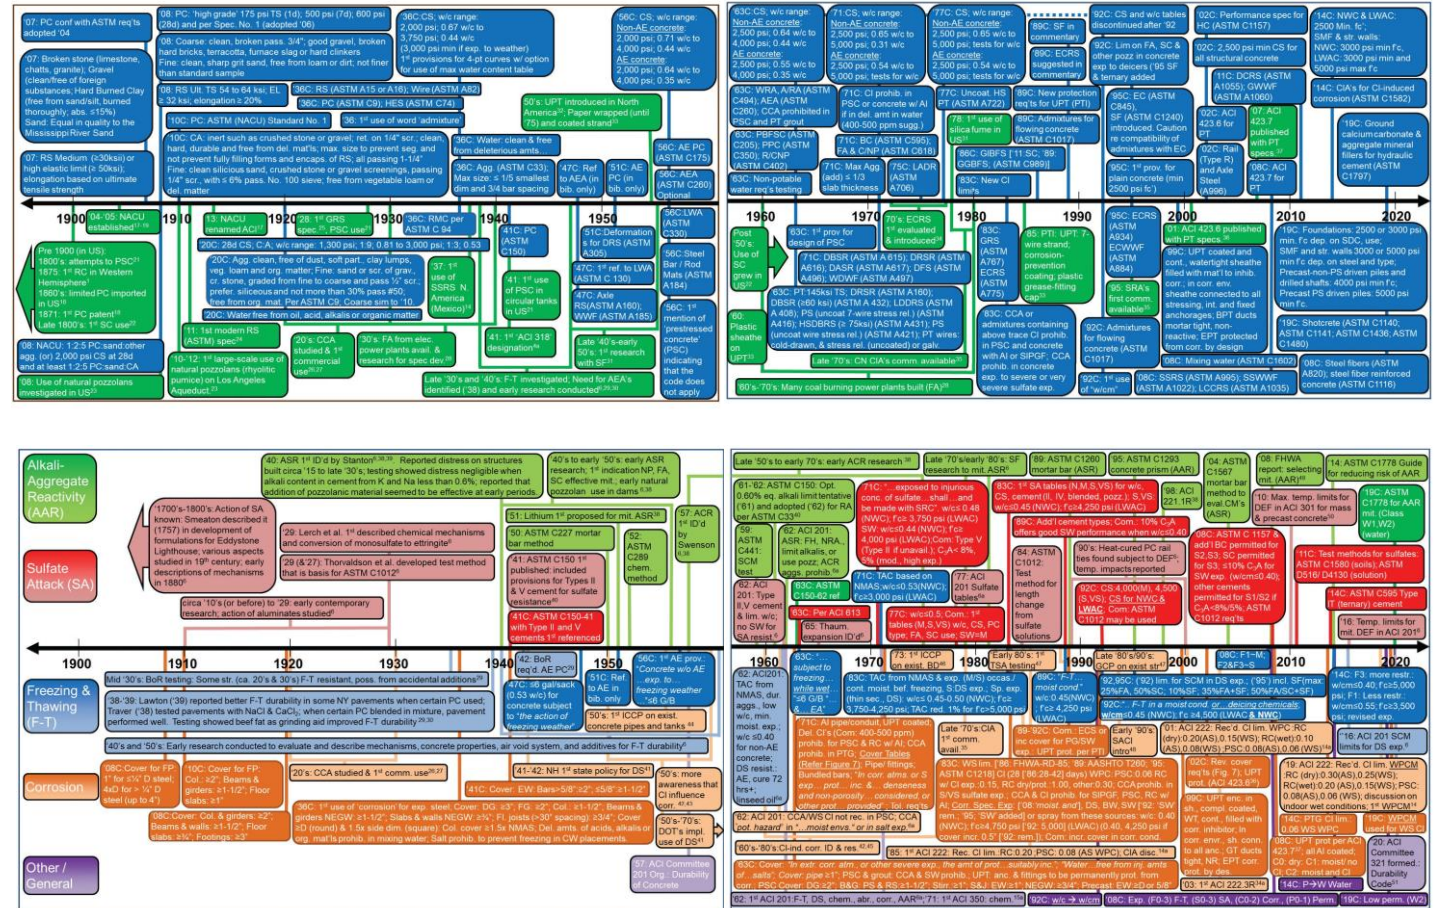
07: PC conf with ASTM req'ts adopted '04

08: PC: 'high grade' 175 psi TS (1d); 500 psi (7d); 600 psi (28d) and per Spec. No. 1 (adopted '06)

07: Broken stone (limestone, chatts, granite); Gravel (clean/free of foreign substances; Hard Burned Clay (free from sand/silt, burned thoroughly; abs. ≤15%) Sand: Equal in quality to the Mississippi River Sand

08: Coarse: clean, broken pass. 3/4"; good gravel, broken hard bricks, terracotta, furnace slag or hard clinkers Fine: clean, sharp grit sand, free from loam or dirt; not finer than standard sample

07: RS Medium (≥30ksi) or high elastic limit (≥ 50ksi); elongation based on ultimate tensile strength

08: RS Ult TS 54 to 64 ksi; EL ≥ 32 ksi; elongation ≥ 20%

36C: RS (ASTM A15 or A16); Wire (ASTM A82)

36C: PC (ASTM C9); HES (ASTM C74)

10C: PC: ASTM (NACU) Standard No. 1

36: 1st use of word 'admixture'

36C:CS; w/c range: 2,000 psi; 0.67 w/c to 3,750 psi; 0.44 w/c (3,000 psi min if exp. to weather) 1st provisions for f-pt curves w/ option for use of max water content table

50's: UPT introduced in North America; Paper wrapped (until '75) and coated strand

56C: CS; w/c range: Non-AE concrete: 2,000 psi; 0.71 w/c to 4,000 psi; 0.44 w/c AE concrete: 2,000 psi; 0.64 w/c to 4,000 psi; 0.35 w/c

10C: CA: inert such as crushed stone or gravel; ret. on 1/4" scr.; clean, hard, durable and free from del. mat'ls; max. size to prevent seg. and not prevent fully filling forms and encaps. of RS; all passing 1-1/4" Fine: clean silicious sand, crushed stone or gravel screenings, passing 1/4" scr., with ≤ 6% pass. No. 100 sieve; free from vegetable loam or del. matter

36C: Water: clean & free from deleterious amts.

36C: Agg. (ASTM C33); Max size: ≤ 1/5 smallest dim and 3/4 bar spacing

47C: Ref to AEA (in bib. only)

51C: AE PC (in bib. only)

56C: AE PC (ASTM C175)

56C: AEA (ASTM C260) Optional

1900 04: '05: NACU established

1910 13: NACU renamed ACI

1920 28: 1st GRS spec; PSC use

1930 36C: RMC per ASTM C 94

1940

1950

Pre 1900 (in US): 1800's: Attempts to PSC 1875: 1st RC in Western Hemisphere 1860's: limited PC imported in US 1871: 1st PC patent Late 1800's: 1st SC use

20C: 28d CS; C:A; w/c range: 1,300 psi; 1:9; 0.81 to 3,000 psi; 1:3; 0.53

20C: Agg. clean, free of dust, soft part., clay lumps, veg. loam and org. matter; Fine: sand or scr. of grav., or stone, graded from fine to coarse and pass ¼" scr.; prefer. siliceous and not more than 30% pass #50; free from org. mat. Per ASTM C9; Coarse sim to '10.

37: 1st use of SSRS in America (Mexico)

41C: PC (ASTM C150)

41: 1st use of PSC in circular tanks in US

41: 1st 'ACI 318' designation

51C: Deformation s for DRS (ASTM A305)

47C: 1st ref. to LWA (ASTM C 130)

47C: Axle RS (ASTM A160); WWF (ASTM A185)

56C: LWA (ASTM C330)

56C: Steel Bar / Rod Mats (ASTM A184)

56C: 1st mention of 'prestressed concrete' (PSC) indicating that the code does not apply

20C: Water free from oil, acid, alkalis or organic matter

31: 1st modern RS (ASTM) spec

20's: CCA studied & 1st commercial use

30's: FA from elec. power plants avail. & research for spec dev.

Late '40's-early 50's: 1st research with SF

08: NACU: 1:2.5 PC:sand:other agg. (or) 2,000 psi CS at 28d and at least 1:2.5 PC:sand:CA

10-'12: 1st large-scale use of natural pozzolans (rhyolitic pumice) on Los Angeles Aqueduct

08: Use of natural pozzolans investigated in US

Late '30's and '40's: F-T investigated; Need for AEA's identified ('38) and early research conducted

63C: CS; w/c range: Non-AE concrete: 2,500 psi; 0.64 w/c to 4,000 psi; 0.44 w/c AE concrete: 2,500 psi; 0.55 w/c to 4,000 psi; 0.35 w/c

71:CS, w/c range: Non-AE concrete: 2,500 psi; 0.65 w/c to 5,000 psi; 0.31 w/c AE concrete: 2,500 psi; 0.54 w/c to 5,000 psi; tests for w/c

77C: CS, w/c range: Non-AE concrete: 2,500 psi; 0.65 w/c to 5,000 psi; tests for w/c AE concrete: 2,500 psi; 0.54 w/c to 5,000 psi; tests for w/c

89C: SF in commentary

89C: ECRS suggested in commentary

92C: CS and w/c tables discontinued after '92

92C: Lim on FA, SC & other pozz in concrete exp. to deicers ('95 SF & ternary added

02C: Performance spec for HC (ASTM C1157)

02C: 2,500 psi min CS for all structural concrete

14C: NWC & LWAC: 2500 Min. fc' SMF & str. walls: NWC: 3000 psi min fc, LWAC: 3000 psi min and 5000 psi max fc

63C: WRA, A/RA (ASTM C494); AEA (ASTM C260); CCA prohibited in PSC and PT grout

71C: CI prohib. in PSC or concrete w/ Al emb.; CI lim. in del. amt in water (400-500 ppm sugg.)

77C: Uncoat. HS (ASTM A722)

89C: New protection req'ts for UPT (PTI)

95C: EC (ASTM C845), SF (ASTM C1240) introduced. Caution re compatibility of admixtures with EC

11C: DCRS (ASTM A1055); GWWF (ASTM A1060)

14C: CIA's for CI-induced corrosion (ASTM C1582)

63C: PBFSC (ASTM C205); PPC (ASTM C595); RSC (ASTM C402)

71C: BC (ASTM C595); FA & C/NP (ASTM C618)

78: 1st use of silica fume in US

89C: Admixtures for flowing concrete (ASTM C1017)

02C: ACI 423.6 R for PT

01: ACI 423.7 published with PT specs

19C: Ground calcium carbonate & aggregate mineral fillers for hydraulic cement (ASTM C1797)

63C: Non-potable water req'ts testing

71C: Max Agg. (add) ≤ 1/3 slab thickness

75C: LADR (ASTM A706)

86C: GGBFS (1st SC: 89: GGBFS; (ASTM C989))

83C: New CI limits

95C: 1st prov. for plain concrete (min 2500 psi fc')

02C: Rail (Type R) and Axle Steel (A996)

08C: ACI 423.7 for PT

1960 1970 1980 1990 2000 2010 2020

Post '50's: Use of SC grew in US

63C: 1st prov for design of PSC

70's: ECRS 1st evaluated & introduced

83C: GRS (ASTM A767) ECRS (ASTM A775)

85: PTI: UPT: 7-wire strand; corrosion-prevention coating; plastic grease-fitting cap

95C: ECRS (ASTM A934) ECWWF (ASTM A884)

95: SRA's first comm. available

92C: Admixtures for flowing concrete (ASTM C1017)

99C: UPT coated and cont., watertight sheathe filled with mat'l to inhib. corr.; in corr. env. sheathe connected to all stressing, int. and fixed anchorages; BPT ducts mortar tight, non-reactive; EPT protected from corr. by design

19C: Foundations: 2500 or 3000 psi min. fc dep. on SDC, use; SMF and str. walls: 3000 or 5000 psi min fc dep. on steel and type; Precast-non-PS driven piles and drilled shafts: 4000 psi min fc; Precast PS driven piles. 5000 psi min fc

71C: DBSR (ASTM A615); DRSR (ASTM A616); DASR (ASTM A617); DFS (ASTM A496); WDWF (ASTM A497)

63C: PT 145ksi TS; DRSR (ASTM A160); DBSR (≥60 ksi) (ASTM A432); LDDRS (ASTM A408); PS (uncoat 7-wire stress rel.) (ASTM A416); HSDBRS (≥ 75ksi) (ASTM A431); PS (uncoat wire stress rel.) (ASTM A421); PT wires: cold-drawn, & stress rel. (uncoated) or galv.

60: Plastic sheathe on UPT

83C: CCA or admixtures containing above trace Cl prohib. in PSC and concrete with Al or SIPGF; CCA prohib. in concrete exp. to severe or very severe sulfate exp.

19C: Shotcrete (ASTM C1140; ASTM C1141; ASTM C1436; ASTM C1480)

Late '70's: CN CIA's comm. available

60's-'70's: Many coal burning power plants built (FA)

92C: 1st use of 'w/cm'

08C: Mixing water (ASTM C1602)

08C: SSRS (ASTM A955); SSWWF (ASTM A1022); LCS (ASTM A1035)

19C: Steel fibers (ASTM A820); steel fiber reinforced concrete (ASTM C1116)

Alkali-Aggregate Reactivity (AAR)

Sulfate Attack (SA)

40: ASR 1st ID'd by Stanton; Reported distress on structures built circa '15 to late '30's; testing showed distress negligible when alkali content in cement from K and Na less than 0.6%; reported that addition of pozzolanic material seemed to be effective at early periods

'40's to early '50's: early ASR research; 1st indication NP, FA, SC effective mit.; early natural pozzolan use in dams

1700's-1800's: Action of SA known; Smeaton described it (1757) in development of formulations for Eddystone Lighthouse; various aspects studied in 19th century; early descriptions of mechanisms in 1880

'29: Lerch et al. 1st described chemical mechanisms and conversion of monosulfate to ettringite

'29 (&'27): Thorvaldson et al. developed test method that is basis for ASTM C1012

circa '10's (or before) to '29: early contemporary research; action of aluminates studied

51: Lithium 1st proposed for mit. ASR

50: ASTM C227 mortar bar method

41: ASTM C150 1st published: included provisions for Types II & V cement for sulfate resistance

41C: ASTM C150-41 with Type II and V cements 1st referenced

52: ASTM C289 chem. method

57: ACR 1st ID'd by Swenson

1900 1910 1920 1930 1940 1950

Freezing & Thawing (F-T)

Mid '30's: BoR testing: Some str. (ca. 20's & 30's) F-T resistant, poss. from accidental additions

'38-'39: Lawton ('39) reported better F-T durability in some NY pavements when certain PC used; Traver ('38) tested pavements with NaCl & CaCl2; when certain PC blended in mixture, pavement performed well. Testing showed beef fat as grinding aid improved F-T durability

42: BoR req'd. AE PC

47C: ≤6 gal/sack (0.53 w/c) for concrete subject to "the action of freezing weather"

51C: Ref. to AE in bib. only

56C: 1st AE prov. "Concrete w/o AE ... exp. to freezing weather ... ≤6 G/B"

50's: 1st ICCP on exist. concrete pipes and tanks

'40's and '50's: Early research conducted to evaluate and describe mechanisms, concrete properties, air void system, and additives for F-T durability

Corrosion

08C: Cover for FP: 1" for ≤¼" D steel; 4xD for > ¼" D steel (up to 4")

10C: Cover for FP: Col. ≥2"; Beams & girders: ≥1-1/2"; Floor slabs: ≥1"

20's: CCA studied & 1st comm. use

41-'42: NH 1st state policy for DS

08C: Cover: Col. & girders: ≥2"; Beams & walls: ≥1-1/2"; Floor slabs: ≥¾"; Footings: ≥3"

36C: 1st use of 'corrosion' for exp. steel; Cover: DG: ≥3"; FG: ≥2"; Col.: ≥1-1/2"; Beams & girders NEGW: ≥1-1/2"; Slabs & walls NEGW: ≥¾"; FJ: joists (>30" spacing) ≥3/4"; Cover 2D (round) & 1.5x side dim. (square). Col. cover ≥1.5x NMAS; Del. amts. of acids, alkalis or org. mat'ls prohib. in mixing water; Salt prohib. to prevent freezing in CW placements

41C: Cover: EW: Bars>5/8" ≥2"; ≤5/8" ≥1-1/2"

'50's: more awareness that CI influence corr.

'50's-'70's: DOT's impl. use of DS

Other / General

57: ACI Committee 201 Org.: Durability of Concrete

Late '50's to early '70's: early ACR research

Late '70's/early '80's: SF research to mit. ASR

89: ASTM C1260 mortar bar (ASR)

95: ASTM C1293 concrete prism (AAR)

04: ASTM C1567 mortar bar method to eval. CM's (ASR)

08: FHWA report: selecting mit. (AAR)

14: ASTM C1778 Guide for reducing risk of AAR

61-'62: ASTM C150: Opt. 0.60% eq. alkali limit tentative ('61) and adopted ('62) for LA per ASTM C33

71C: 1st provision to injurious conc. of sulfate ... shall ... and be made with SRC; w/c ≤0.48 (NWC); fc ≥3,750 psi (LWAC) 4,000 psi (LWAC); Com: Type V (Type II if unavail.); C3A< 8%, (mod., high exp.)

83C: 1st SA tables (N,M,S,VS) for w/c, CS, cement (II, IV, blended, pozz.); S,VS: w/c≤0.45 (NWC); fc≥4,250 psi (LWAC)

98: ACI 221.1R

10: Max. temp. limits for DEF in ACI 301 for mass & precast concrete

19C: ASTM C1778 for AAR mit. (Class W1,W2) (water)

59: ASTM C441: SCM test

82: ACI 201: ASR: FH, NRA, limit alkalis, or use pozz; ACR avoid aggs. prohib.

89C: Add'l cement types; Com.: 10% C3A offers good SW performance when w/c≤0.40

84: ASTM C1012: Test method for length change from sulfate solutions

89: Heat-cured PC rail ties found suspect to DEF; temp. impacts reported

08C: ASTM C 1157 & add'l BC permitted for S2,S3; SC permitted for S3; ≤10% C3A for SW exp. (w/cm≤0.40); other cements permitted for S1/S2 if C3A<8%/5%; ASTM C1012 req'ts

11C: Test methods for sulfates: ASTM C1580 (soils); ASTM D516/ D4130 (solution)

62: ACI 201: Type II,V cement & lim. w/c, no SW for SA resist.

63C: ASTM C150-62 ref

63C: Per ACI 613

71C: TAC based on NMAS; w/c≤0.53(NWC); fc≥3,000 psi (LWAC)

77: ACI 201 Sulfate tables

92C: CS ≥4,000(M); 4,500 (S,VS); CS for NWC & LWAC; Com: ASTM C1012 may be used

14C: ASTM C595 Type IT (ternary) cement

65: Thaum. expansion ID'd

71C: w/c≤0.5; Com.: 1st tables (M,S,VS) w/c, CS, PC type; FA, SC use; SW=M

16: Temp. limits for mit. DEF in ACI 201

1960 1970 1980 1990 2000 2010 2020

73: 1st ICCP on exist. BD

Early 80's: 1st TSA testing

Late 80's/90's: GCP on exist str.

08C: F1-M; F2&F3-S

62: ACI 201: TAC from NMAS, age, w/c, min. moist. exp.; w/c ≤0.50 for non-AE concrete; DS resist.: AE, cure 72 hrs+; lowered bill

63C: 'subject to freezing... while wet... ≤6 G/B... EA'

63C: TAC from NMAS & exp. (M/S) occas./ cont. moist. bef. freezing, S:DS exp.; Sp. exp. (thin sec.); DS: w/c≤0.45 (NWC); fc≥3,750-4,250 psi; TAC red. 1% for fc>5,000 psi

89C: "F-T... moist cond." w/c≤0.45(NWC); fc≥4,250 psi (LWAC)

92,95C: ('92) f.m. for SCM in DS exp.; ('95) incl. SF(max 25%FA, 50%SC, 10%SF; 35%FA+SF; 50%FA/SC+SF)

14C: F3: more restr. w/cm≤0.40; fc≥5,000 psi; F1: Less restr. w/cm≤0.55; fc≥3,500 psi; revised exp.

w/cm:"... F-T in a moist cond. or ... deicing chemicals" w/cm≤0.45 (NWC); fc≥4,500 (LWAC & NWC)

71C: Al pipe/conduit, UPT coated, Del. Cl's (Com: 400-500 ppm) prohib. for PSC & RC w/ Al; CCA prohib. in PTG; Cover Tables (Refer Figure 7); Pipe fittings; Bundled bars; "in corr. atms. or S exp. ... prot. ... inc. & ... denseness and non-porosity ... considered, or other prot. ... provided"; Tol. req'ts

Late '70's: CIA 1st comm. avail.

89-'92C: Com.: ECS or no cover for PG/SW exp.; UPT prot. per PTI

Early 90's: SACI intro

01: ACI 222: Rec'd. Cl lim. WPC:RC (dry):0.20(AS),0.15(WS); RC(wet):0.10 (AS),0.08(WS); PSC:0.08(AS),0.06(WS)

16: ACI 201 SCM limits for DS exp.

02C: Rev. cover req'ts (Fig. 7); UPT prot. (ACI 423.6)

19: ACI 222: Rec'd. Cl lim. WPCM: RC (dry):0.30(AS),0.25(WS); RC(wet):0.20 (AS),0.15(WS); PSC: 0.08(AS),0.08 (WS); discussion on indoor wet conditions; 1st WPCM

62: ACI 201: CCA/WS Cl not rec. in PSC; CCA not hazard in "...moist envs." or in salt exp.

83C: WS lim. [86: FHWA-RD-85; 89: AASHTO T260; 95: ASTM C1218] Cl (28 ['86:28-42] days) WPC: PSC 0.06 RC w/ Cl exp. 0.15; RC dry/prot. 1.00, other 0.30; CCA prohib. in SW/S sulfate exp.; CCA & Cl prohib. for SIPGF, PSC, RC w/ Al; Corr. Spec. Exp. ('08: moist. and), DS, BW ['92: SW rem.; '95: SW added] or spray from these sources; w/c≤0.40 (NWC); fc≥4,750 psi ['92: 5,000] (LWAC) (0.40; 4,250 psi if cover incr. 0.5" ['92: rem.]); Com.: incr. cover or corr. prot.

99C: UPT enc. in sh., compl. coated, WT cont., filled with corr. inhibitor; in corr. env., sh. conn. to all anc.; GT ducts tight, NR; EPT corr. prot. by des.

14C: PTG Cl lim. 0.06 WS WPC

19C: WPCM used for WS Cl

08C: UPT prot per ACI 423.7; all Al coated; C0: dry: C1: moist/no Cl; C2: moist and Cl

20: ACI Committee 321 formed: Durability Code

60's-'80's: Cl-ind. corr. ID & res.

85: 1st ACI 222 Rec. Cl lim.: RC 0.20: PSC: 0.08 (AS WPC) CIA disc.

63C: Cover: "In extr. corr. atm., or other severe exp., the amt of prot ... suitably inc."; "Water ... free from inj. amts of ... salts"; Cover: pipe ≥1"; PSC & grout: CCA & SW prohib.; UPT anc. & fittings to be permanently prot. from corr.; PSC Cover: DG:≥2"; B&G: PS & RS ≥1-1/2"; Slr: ≥1"; S&J: EW ≥3/4"; Precast: EW ≥D or 5/8"

03: 1st ACI 222.3R

14C: P→W Water

62: 1st ACI 201-F-T, DS, chem., abr., corr., AAR; 71: 1st ACI 350 chem.

92C: w/c → w/cm

08C: Exp. (F0-3) F-T, (S0-3) SA, (C0-2) Corr., (P0-1) Perm.

19C: Low perm. (W2)